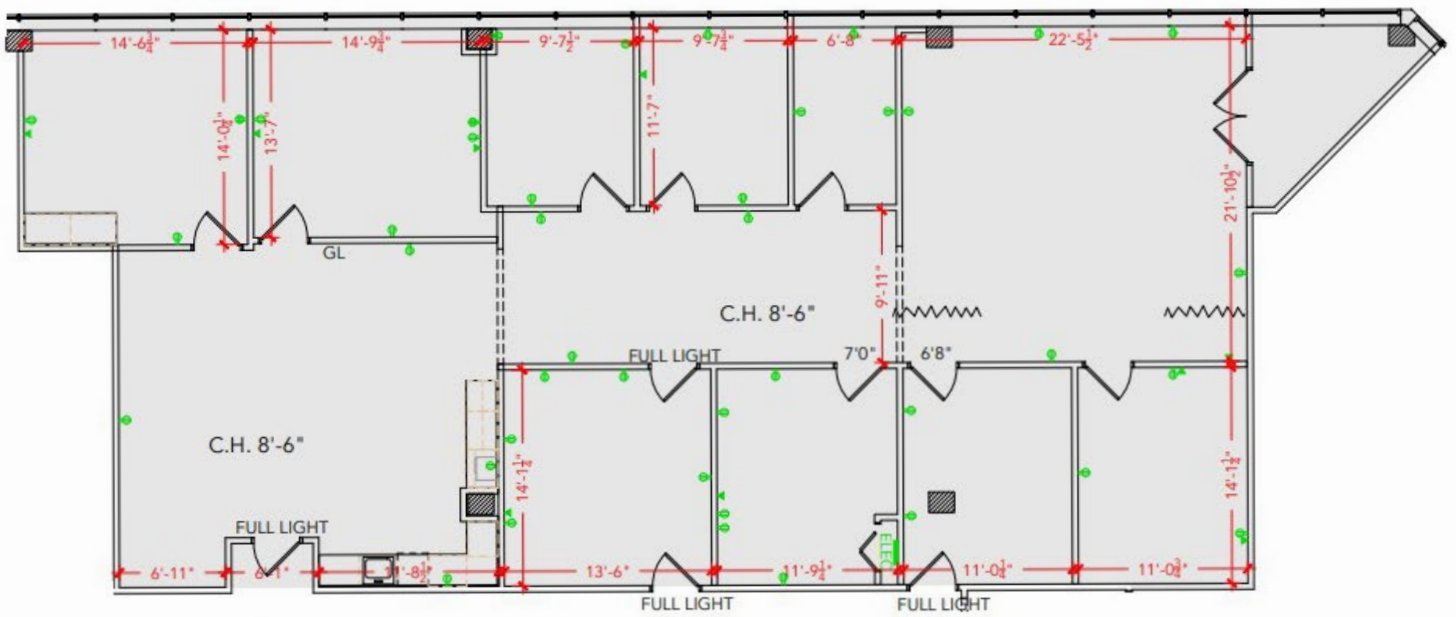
14'-6$\frac{3}{4}$"
14'-9$\frac{3}{4}$"
9'-7$\frac{1}{2}$"
9'-7$\frac{3}{4}$"
6'-8"
22'-5$\frac{1}{2}$"
14'-0$\frac{1}{4}$"
13'-7"
11'-7"
21'-10$\frac{1}{2}$"
GL
9'-11"
C.H. 8'-6"
FULL LIGHT
7'0"
6'8"
C.H. 8'-6"
14'-1$\frac{1}{4}$"
14'-1$\frac{1}{4}$"
FULL LIGHT
ELEC
6'-11"
6'-1"
11'-8$\frac{1}{2}$"
13'-6"
11'-9$\frac{1}{4}$"
11'-0$\frac{1}{4}$"
11'-0$\frac{3}{4}$"
FULL LIGHT
FULL LIGHT